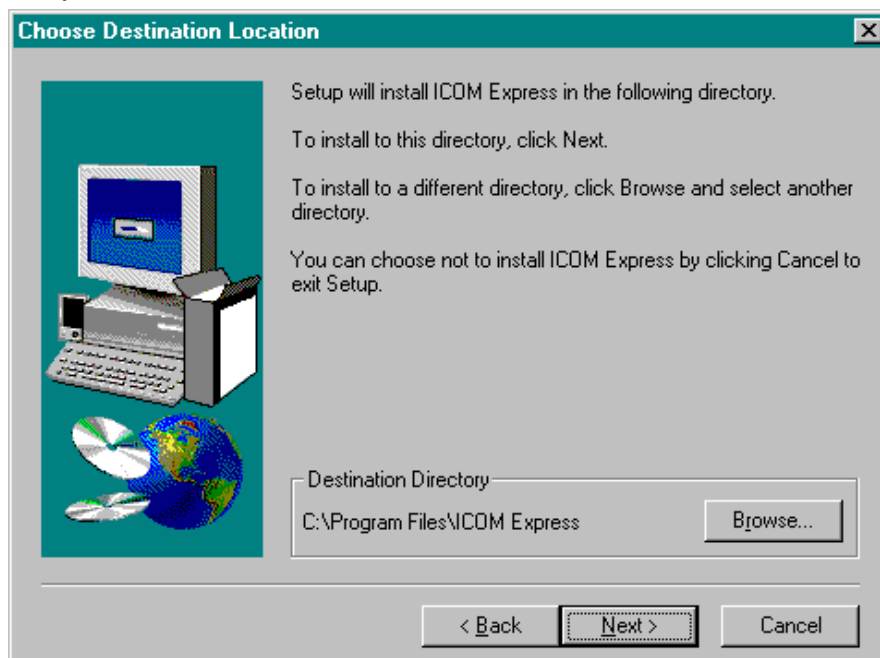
Choose Destination Location

Setup will install ICOM Express in the following directory.

To install to this directory, click Next.

To install to a different directory, click Browse and select another directory.

You can choose not to install ICOM Express by clicking Cancel to exit Setup.

Destination Directory

C:\Program Files\ICOM Express

Browse...

< Back

Next >

Cancel